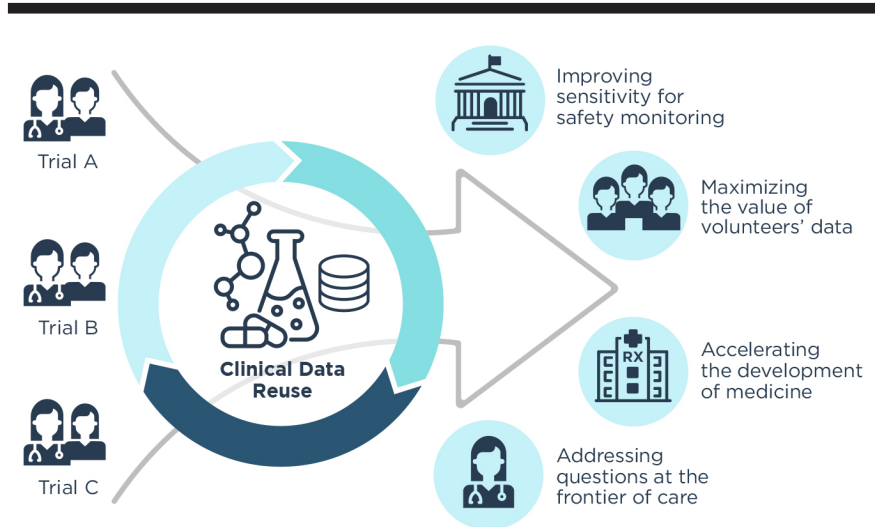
Trial A

Trial B

Trial C

Clinical Data Reuse

Improving sensitivity for safety monitoring

Maximizing the value of volunteers' data

RX

Accelerating the development of medicine

Addressing questions at the frontier of care